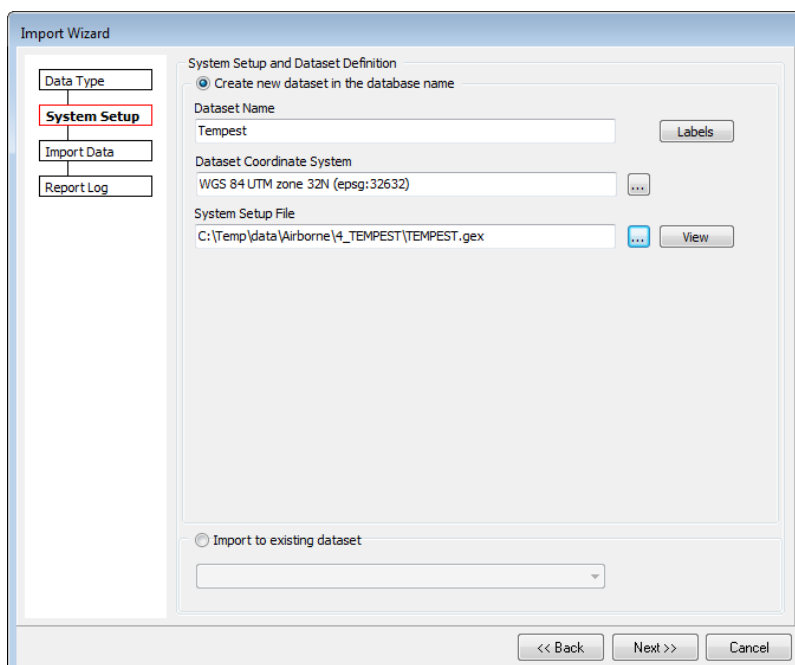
Import Wizard

Data Type
System Setup
Import Data
Report Log

System Setup and Dataset Definition
Create new dataset in the database name
Dataset Name
Tempest
Labels
Dataset Coordinate System
WGS 84 UTM zone 32N (epsg:32632)
...
System Setup File
C:\Temp\data\Airborne\4_TEMPEST\TEMPEST.gex
...
View

Import to existing dataset

<< Back
Next >>
Cancel